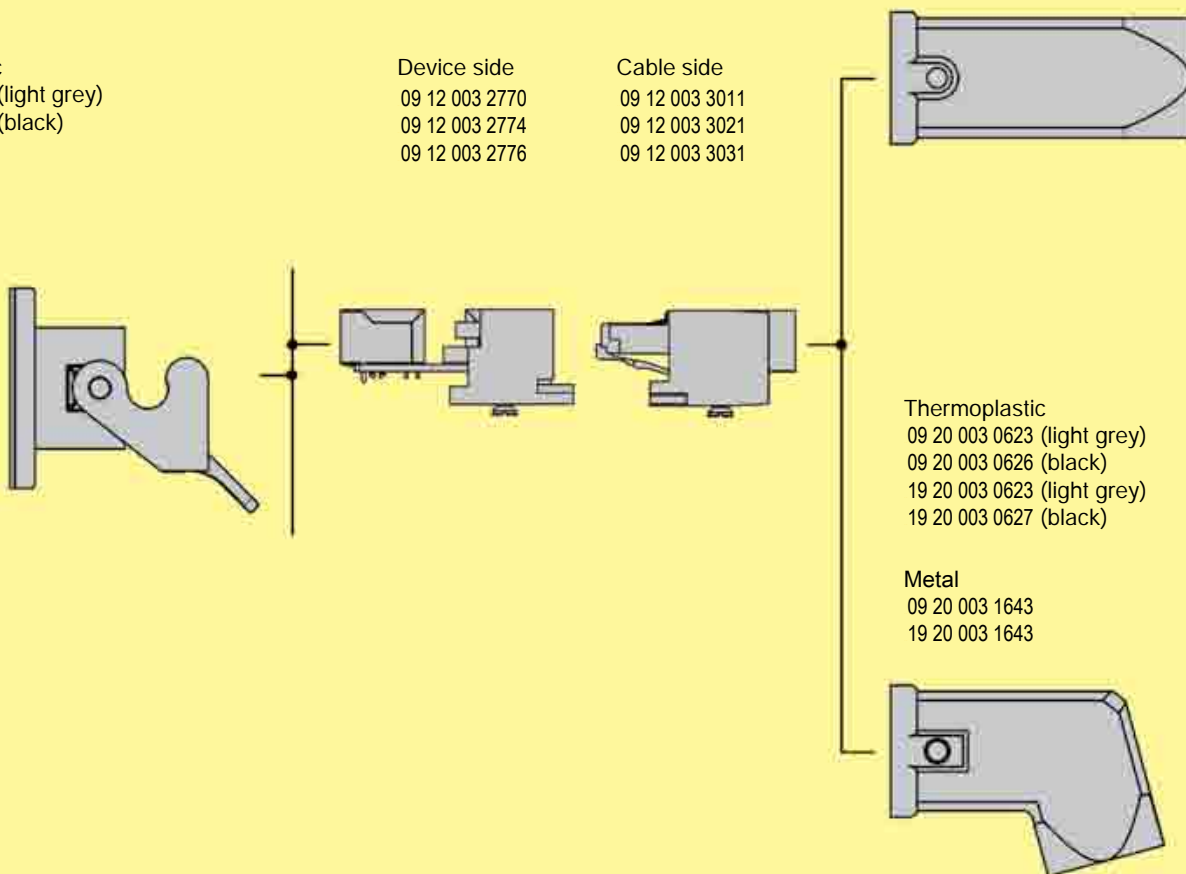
:
(light grey)
(black)

Device side
09 12 003 2770
09 12 003 2774
09 12 003 2776

Cable side
09 12 003 3011
09 12 003 3021
09 12 003 3031

Thermoplastic
09 20 003 0623 (light grey)
09 20 003 0626 (black)
19 20 003 0623 (light grey)
19 20 003 0627 (black)

Metal
09 20 003 1643
19 20 003 1643